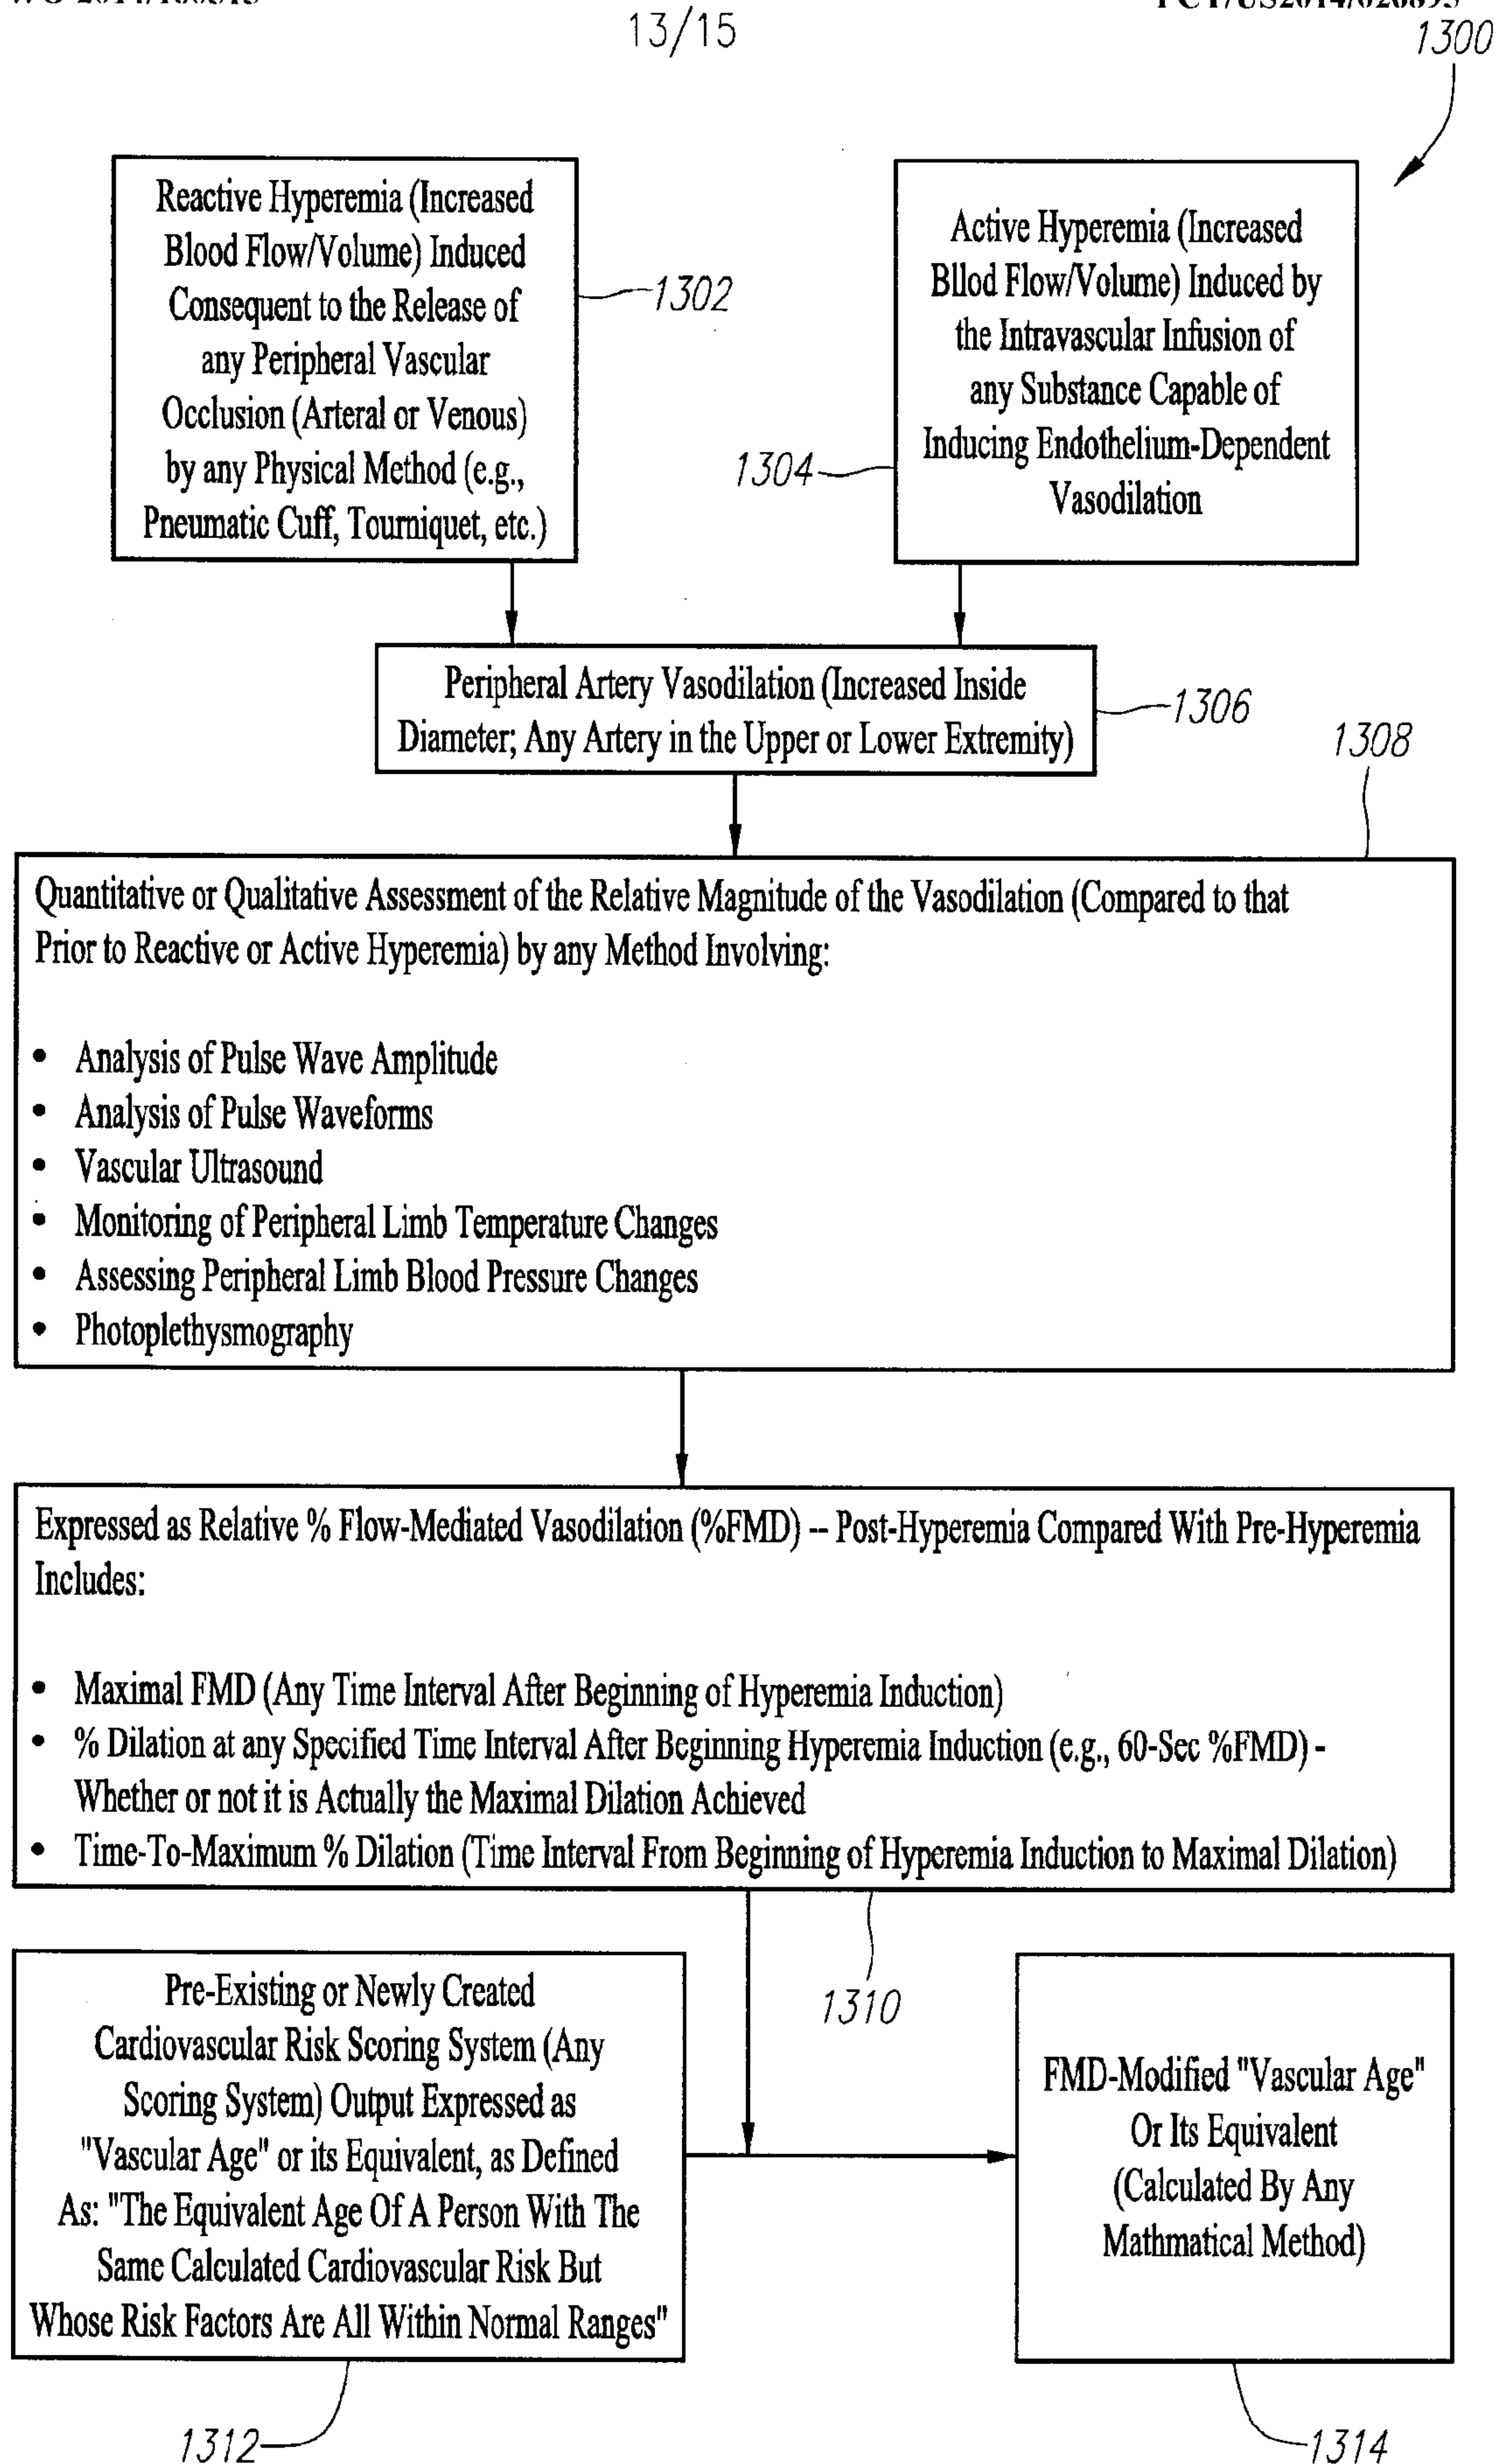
WO 2014/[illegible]

13/15

PCT/US2014/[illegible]

1300

Reactive Hyperemia (Increased Blood Flow/Volume) Induced Consequent to the Release of any Peripheral Vascular Occlusion (Arteral or Venous) by any Physical Method (e.g., Pneumatic Cuff, Tourniquet, etc.)

1302

Active Hyperemia (Increased Bllod Flow/Volume) Induced by the Intravascular Infusion of any Substance Capable of Inducing Endothelium-Dependent Vasodilation

1304

Peripheral Artery Vasodilation (Increased Inside Diameter; Any Artery in the Upper or Lower Extremity)

1306

1308

Quantitative or Qualitative Assessment of the Relative Magnitude of the Vasodilation (Compared to that Prior to Reactive or Active Hyperemia) by any Method Involving:

• Analysis of Pulse Wave Amplitude
• Analysis of Pulse Waveforms
• Vascular Ultrasound
• Monitoring of Peripheral Limb Temperature Changes
• Assessing Peripheral Limb Blood Pressure Changes
• Photoplethysmography

Expressed as Relative % Flow-Mediated Vasodilation (%FMD) -- Post-Hyperemia Compared With Pre-Hyperemia Includes:

• Maximal FMD (Any Time Interval After Beginning of Hyperemia Induction)
• % Dilation at any Specified Time Interval After Beginning Hyperemia Induction (e.g., 60-Sec %FMD) - Whether or not it is Actually the Maximal Dilation Achieved
• Time-To-Maximum % Dilation (Time Interval From Beginning of Hyperemia Induction to Maximal Dilation)

1310

Pre-Existing or Newly Created Cardiovascular Risk Scoring System (Any Scoring System) Output Expressed as "Vascular Age" or its Equivalent, as Defined As: "The Equivalent Age Of A Person With The Same Calculated Cardiovascular Risk But Whose Risk Factors Are All Within Normal Ranges"

FMD-Modified "Vascular Age" Or Its Equivalent (Calculated By Any Mathmatical Method)

1312

1314